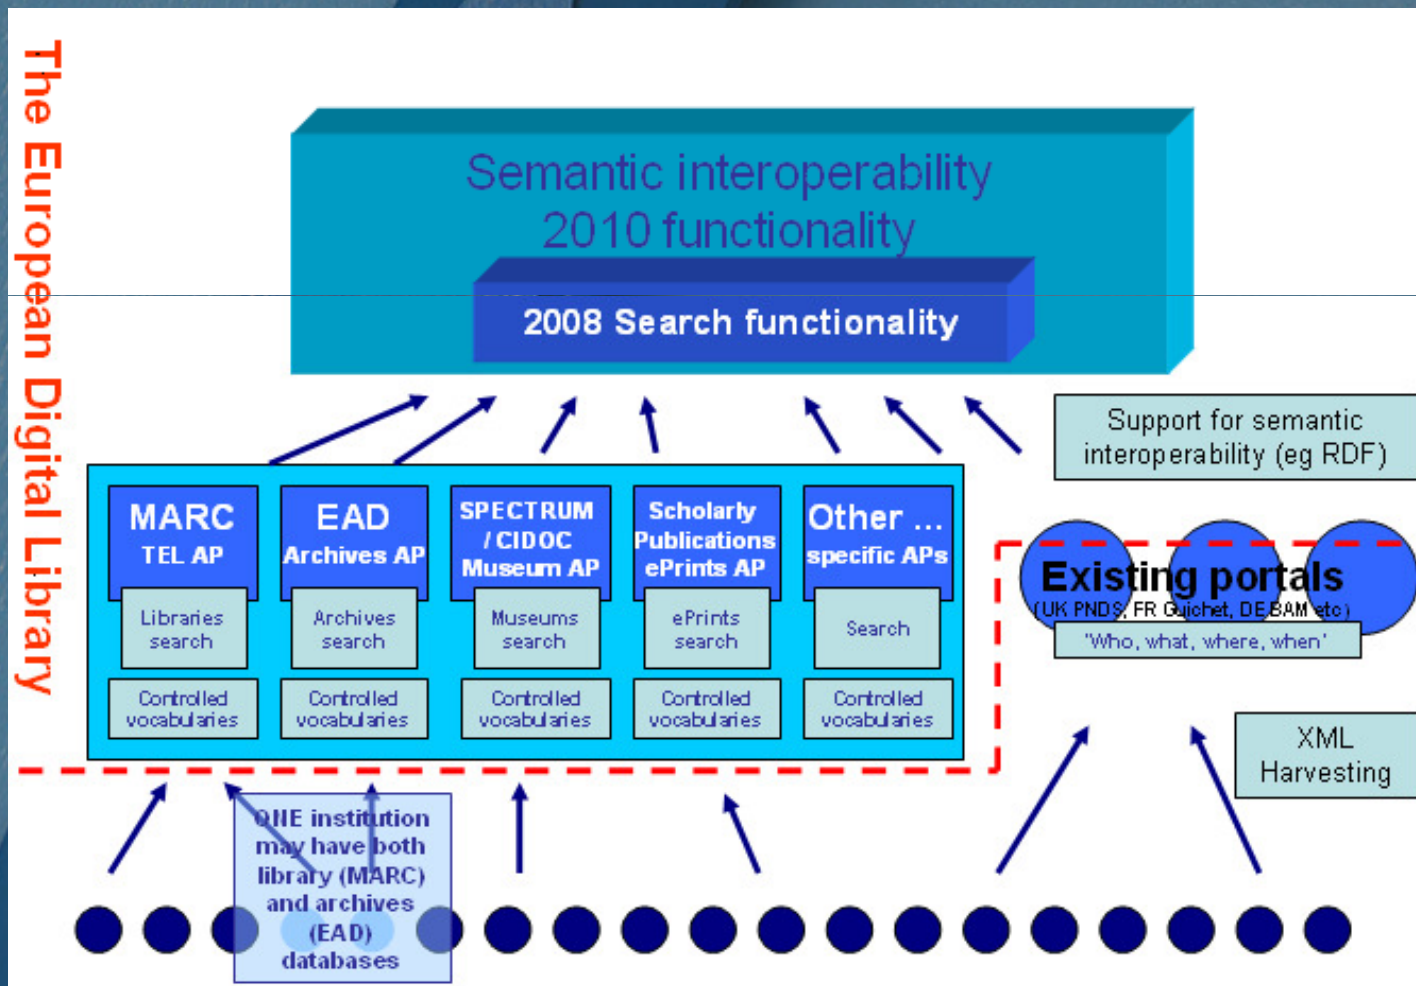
The European Digital Library

Semantic interoperability 2010 functionality

2008 Search functionality

Support for semantic interoperability (eg RDF)

MARC TEL AP

Libraries search

Controlled vocabularies

EAD Archives AP

Archives search

Controlled vocabularies

SPECTRUM / CIDOC Museum AP

Museums search

Controlled vocabularies

Scholarly Publications ePrints AP

ePrints search

Controlled vocabularies

Other ... specific APs

Search

Controlled vocabularies

Existing portals

(UK PNDS, FR Guichet, DE BAM etc)

'Who, what, where, when'

XML Harvesting

ONE institution may have both library (MARC) and archives (EAD) databases